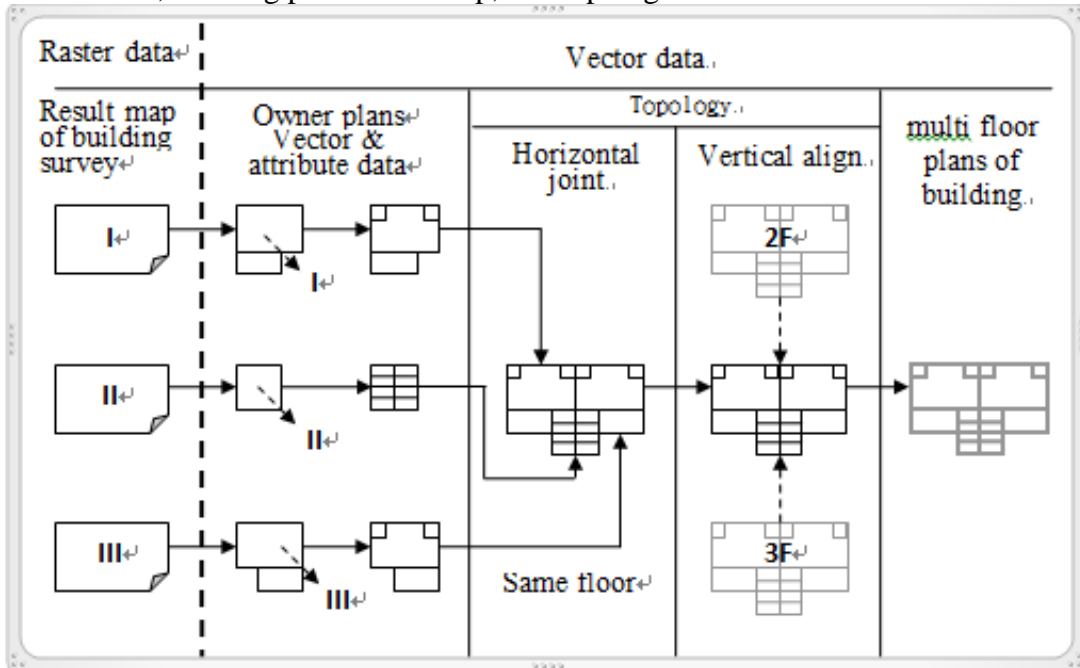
Raster data

Vector data

Result map of building survey

Owner plans Vector & attribute data

Topology

Horizontal joint

Vertical align

multi floor plans of building

I

I

2F

II

II

III

III

Same floor

3F